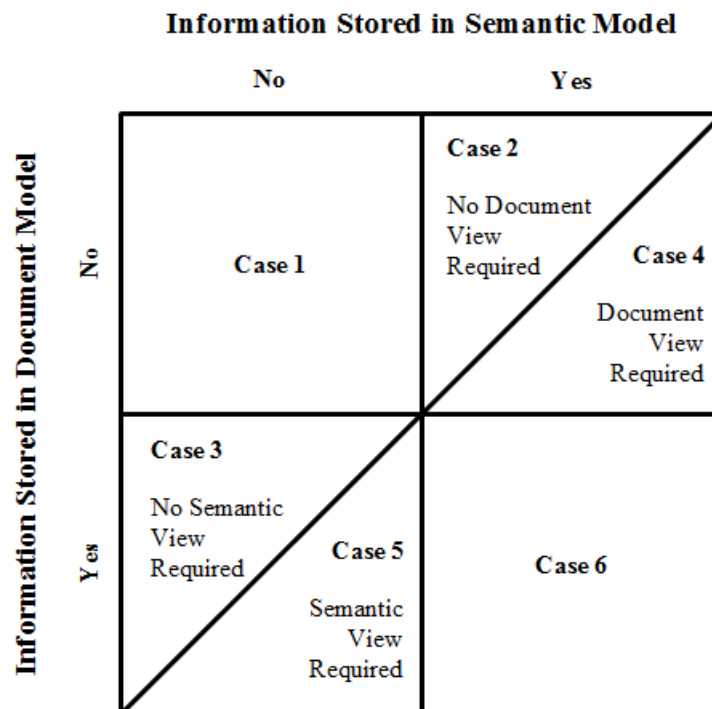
Information Stored in Semantic Model

No

Yes

Information Stored in Document Model

No

Yes

Case 1

Case 2

No Document View Required

Case 4

Document View Required

Case 3

No Semantic View Required

Case 5

Semantic View Required

Case 6